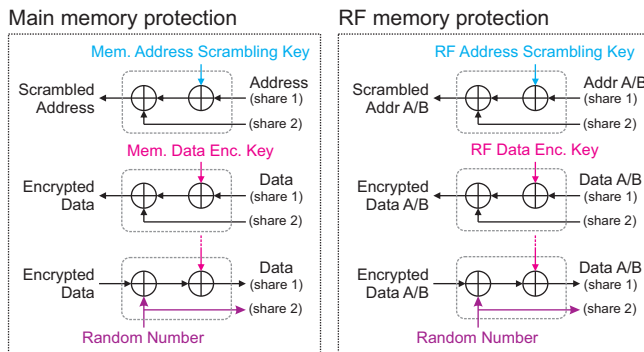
Main memory protection

Mem. Address Scrambling Key

Scrambled Address

Address (share 1)

(share 2)

Mem. Data Enc. Key

Encrypted Data

Data (share 1)

(share 2)

Encrypted Data

Data (share 1)

(share 2)

Random Number

RF memory protection

RF Address Scrambling Key

Scrambled Addr A/B

Addr A/B (share 1)

(share 2)

RF Data Enc. Key

Encrypted Data A/B

Data A/B (share 1)

(share 2)

Encrypted Data A/B

Data A/B (share 1)

(share 2)

Random Number